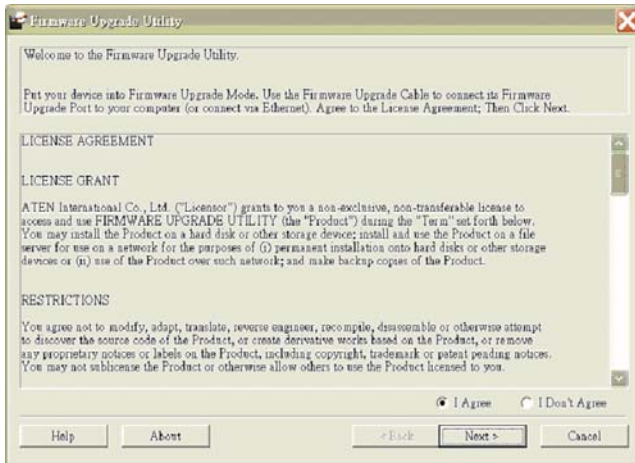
Firmware Upgrade Utility

Welcome to the Firmware Upgrade Utility.

Put your device into Firmware Upgrade Mode. Use the Firmware Upgrade Cable to connect its Firmware Upgrade Port to your computer (or connect via Ethernet). Agree to the License Agreement; Then Click Next.

LICENSE AGREEMENT

LICENSE GRANT

ATEN International Co., Ltd. ("Licensor") grants to you a non-exclusive, non-transferable license to access and use FIRMWARE UPGRADE UTILITY (the "Product") during the "Term" set forth below. You may install the Product on a hard disk or other storage device; install and use the Product on a file server for use on a network for the purposes of (i) permanent installation onto hard disks or other storage devices or (ii) use of the Product over such network; and make backup copies of the Product.

RESTRICTIONS

You agree not to modify, adapt, translate, reverse engineer, recompile, disassemble or otherwise attempt to discover the source code of the Product, or create derivative works based on the Product, or remove any proprietary notices or labels on the Product, including copyright, trademark or patent pending notices. You may not sublicense the Product or otherwise allow others to use the Product licensed to you.

I Agree
I Don't Agree

Help
About
< Back
Next >
Cancel